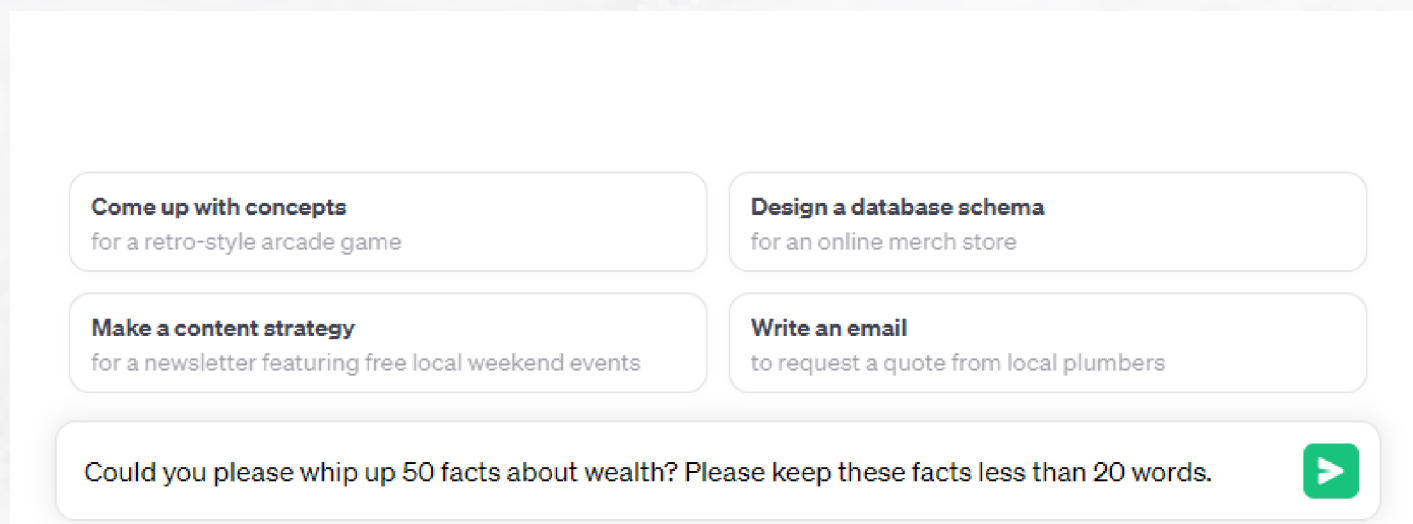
Come up with concepts
for a retro-style arcade game

Design a database schema
for an online merch store

Make a content strategy
for a newsletter featuring free local weekend events

Write an email
to request a quote from local plumbers

Could you please whip up 50 facts about wealth? Please keep these facts less than 20 words.